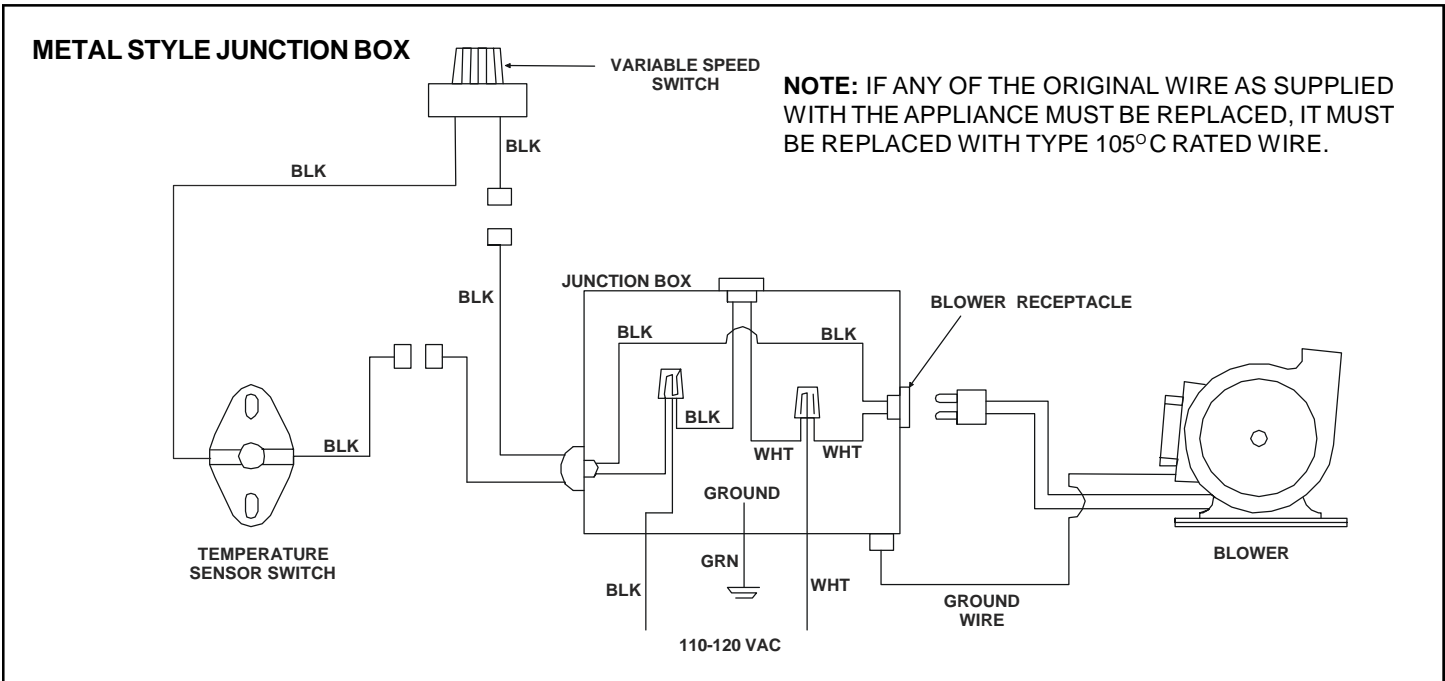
METAL STYLE JUNCTION BOX

VARIABLE SPEED SWITCH

NOTE: IF ANY OF THE ORIGINAL WIRE AS SUPPLIED WITH THE APPLIANCE MUST BE REPLACED, IT MUST BE REPLACED WITH TYPE 105$^{\circ}$C RATED WIRE.

BLK

BLK

BLK

JUNCTION BOX

BLOWER RECEPTACLE

BLK

BLK

BLK

BLK

WHT

WHT

GROUND

TEMPERATURE SENSOR SWITCH

GRN

BLOWER

BLK

WHT

GROUND WIRE

110-120 VAC